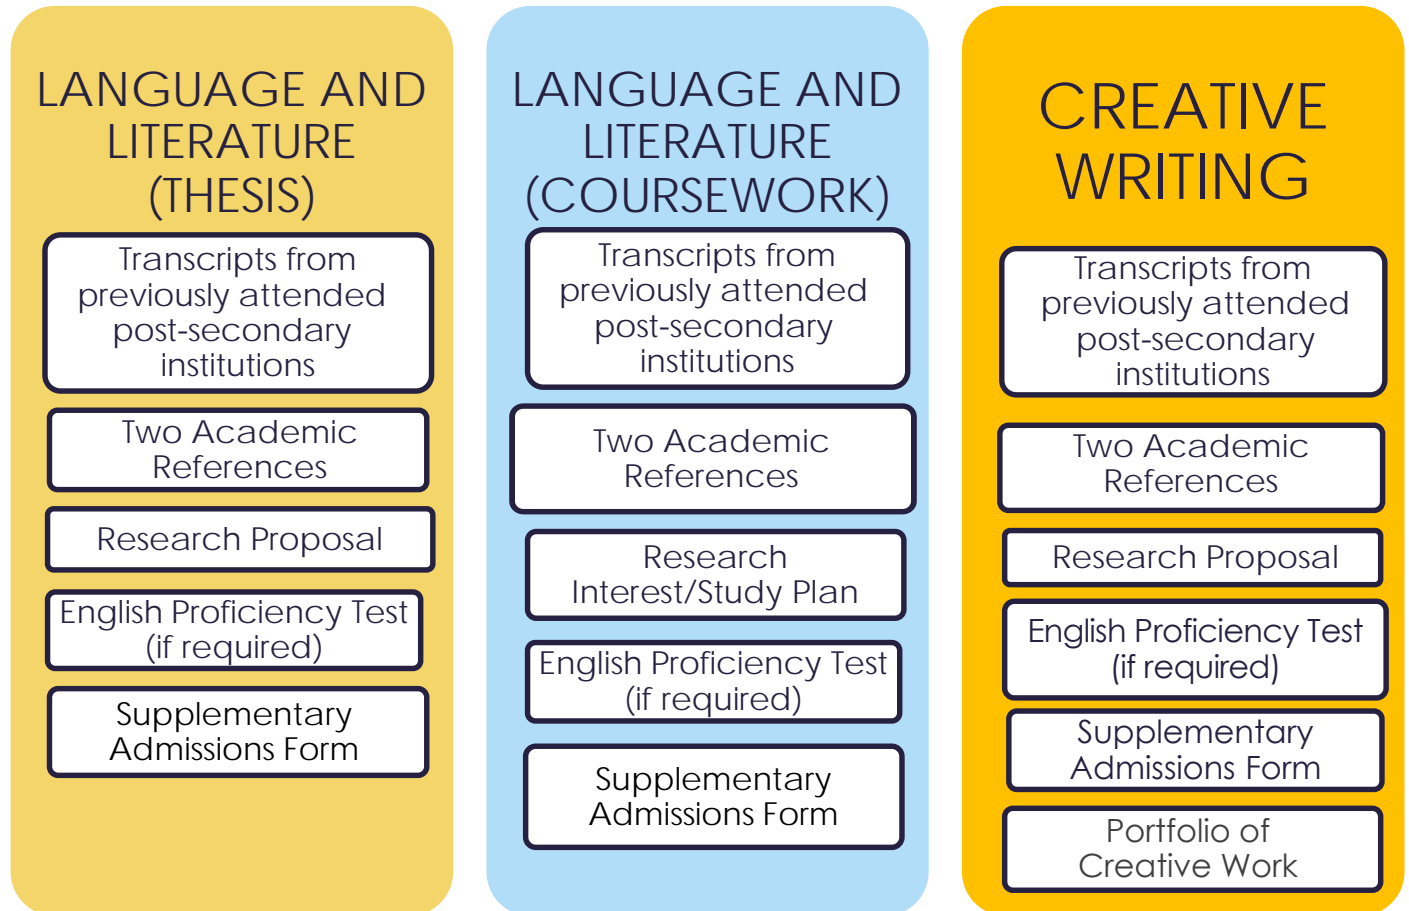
LANGUAGE AND LITERATURE (THESIS)

Transcripts from previously attended post-secondary institutions

Two Academic References

Research Proposal

English Proficiency Test (if required)

Supplementary Admissions Form

LANGUAGE AND LITERATURE (COURSEWORK)

Transcripts from previously attended post-secondary institutions

Two Academic References

Research Interest/Study Plan

English Proficiency Test (if required)

Supplementary Admissions Form

CREATIVE WRITING

Transcripts from previously attended post-secondary institutions

Two Academic References

Research Proposal

English Proficiency Test (if required)

Supplementary Admissions Form

Portfolio of Creative Work